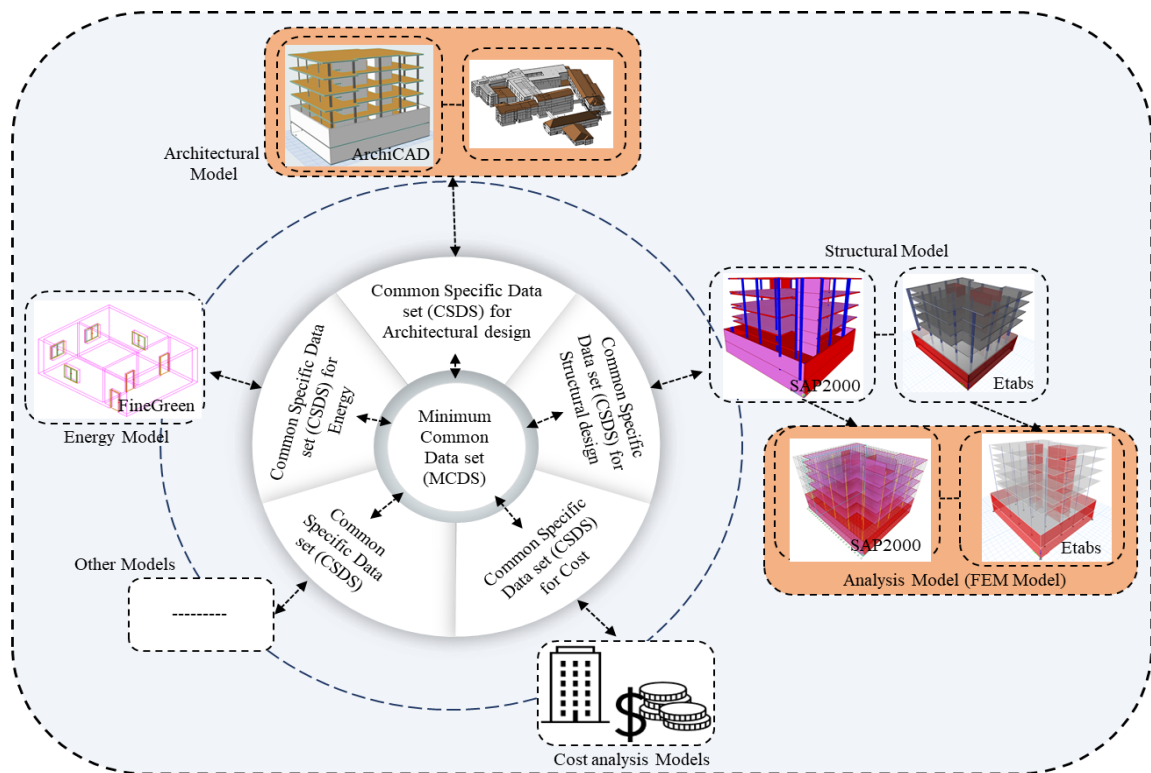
Architectural Model

ArchiCAD

Common Specific Data set (CSDS) for Architectural design

Common Specific Data set (CSDS) for Energy

Minimum Common Data set (MCDS)

Common Specific Data set (CSDS) for Structural design

Common Specific Data set (CSDS)

Common Specific Data set (CSDS) for Cost

Structural Model

SAP2000

Etabs

FineGreen

Energy Model

SAP2000

Etabs

Analysis Model (FEM Model)

Other Models

---------

Cost analysis Models